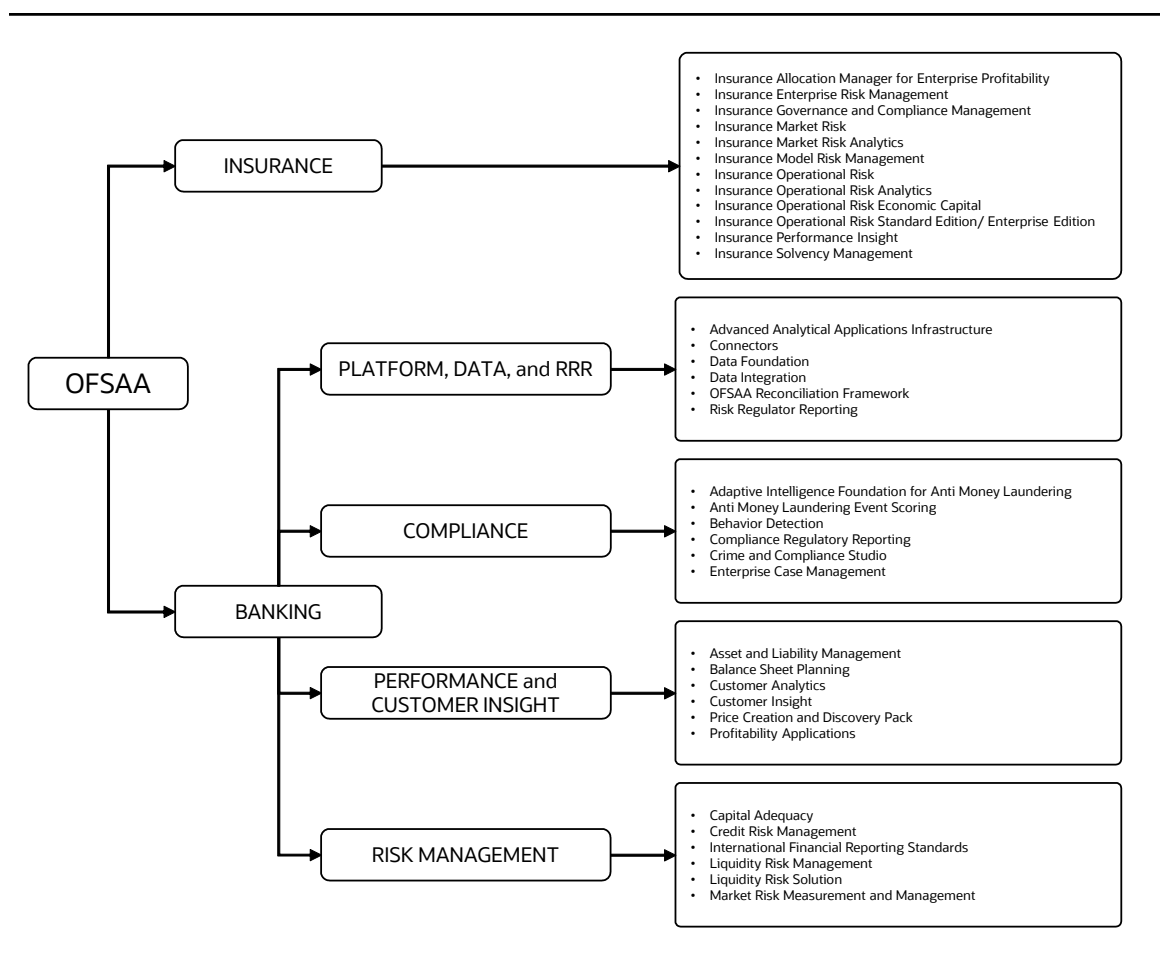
OFSAA

INSURANCE

- Insurance Allocation Manager for Enterprise Profitability
- Insurance Enterprise Risk Management
- Insurance Governance and Compliance Management
- Insurance Market Risk
- Insurance Market Risk Analytics
- Insurance Model Risk Management
- Insurance Operational Risk
- Insurance Operational Risk Analytics
- Insurance Operational Risk Economic Capital
- Insurance Operational Risk Standard Edition/ Enterprise Edition
- Insurance Performance Insight
- Insurance Solvency Management

BANKING

PLATFORM, DATA, and RRR

- Advanced Analytical Applications Infrastructure
- Connectors
- Data Foundation
- Data Integration
- OFSAA Reconciliation Framework
- Risk Regulator Reporting

COMPLIANCE

- Adaptive Intelligence Foundation for Anti Money Laundering
- Anti Money Laundering Event Scoring
- Behavior Detection
- Compliance Regulatory Reporting
- Crime and Compliance Studio
- Enterprise Case Management

PERFORMANCE and CUSTOMER INSIGHT

- Asset and Liability Management
- Balance Sheet Planning
- Customer Analytics
- Customer Insight
- Price Creation and Discovery Pack
- Profitability Applications

RISK MANAGEMENT

- Capital Adequacy
- Credit Risk Management
- International Financial Reporting Standards
- Liquidity Risk Management
- Liquidity Risk Solution
- Market Risk Measurement and Management